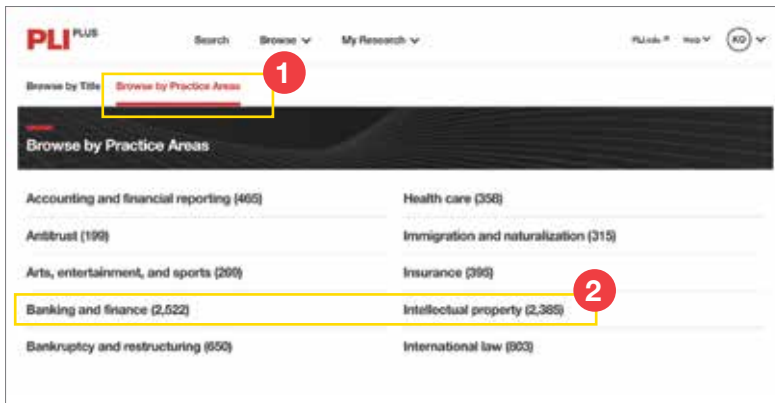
PLI PLUS

Search Browse My Research

PLI.edu Help KQ

Browse by Title Browse by Practice Areas

1

Browse by Practice Areas

Accounting and financial reporting (465)

Antitrust (199)

Arts, entertainment, and sports (289)

Banking and finance (2,522)

Bankruptcy and restructuring (650)

Health care (358)

Immigration and naturalization (315)

Insurance (395)

Intellectual property (2,385)

International law (803)

2